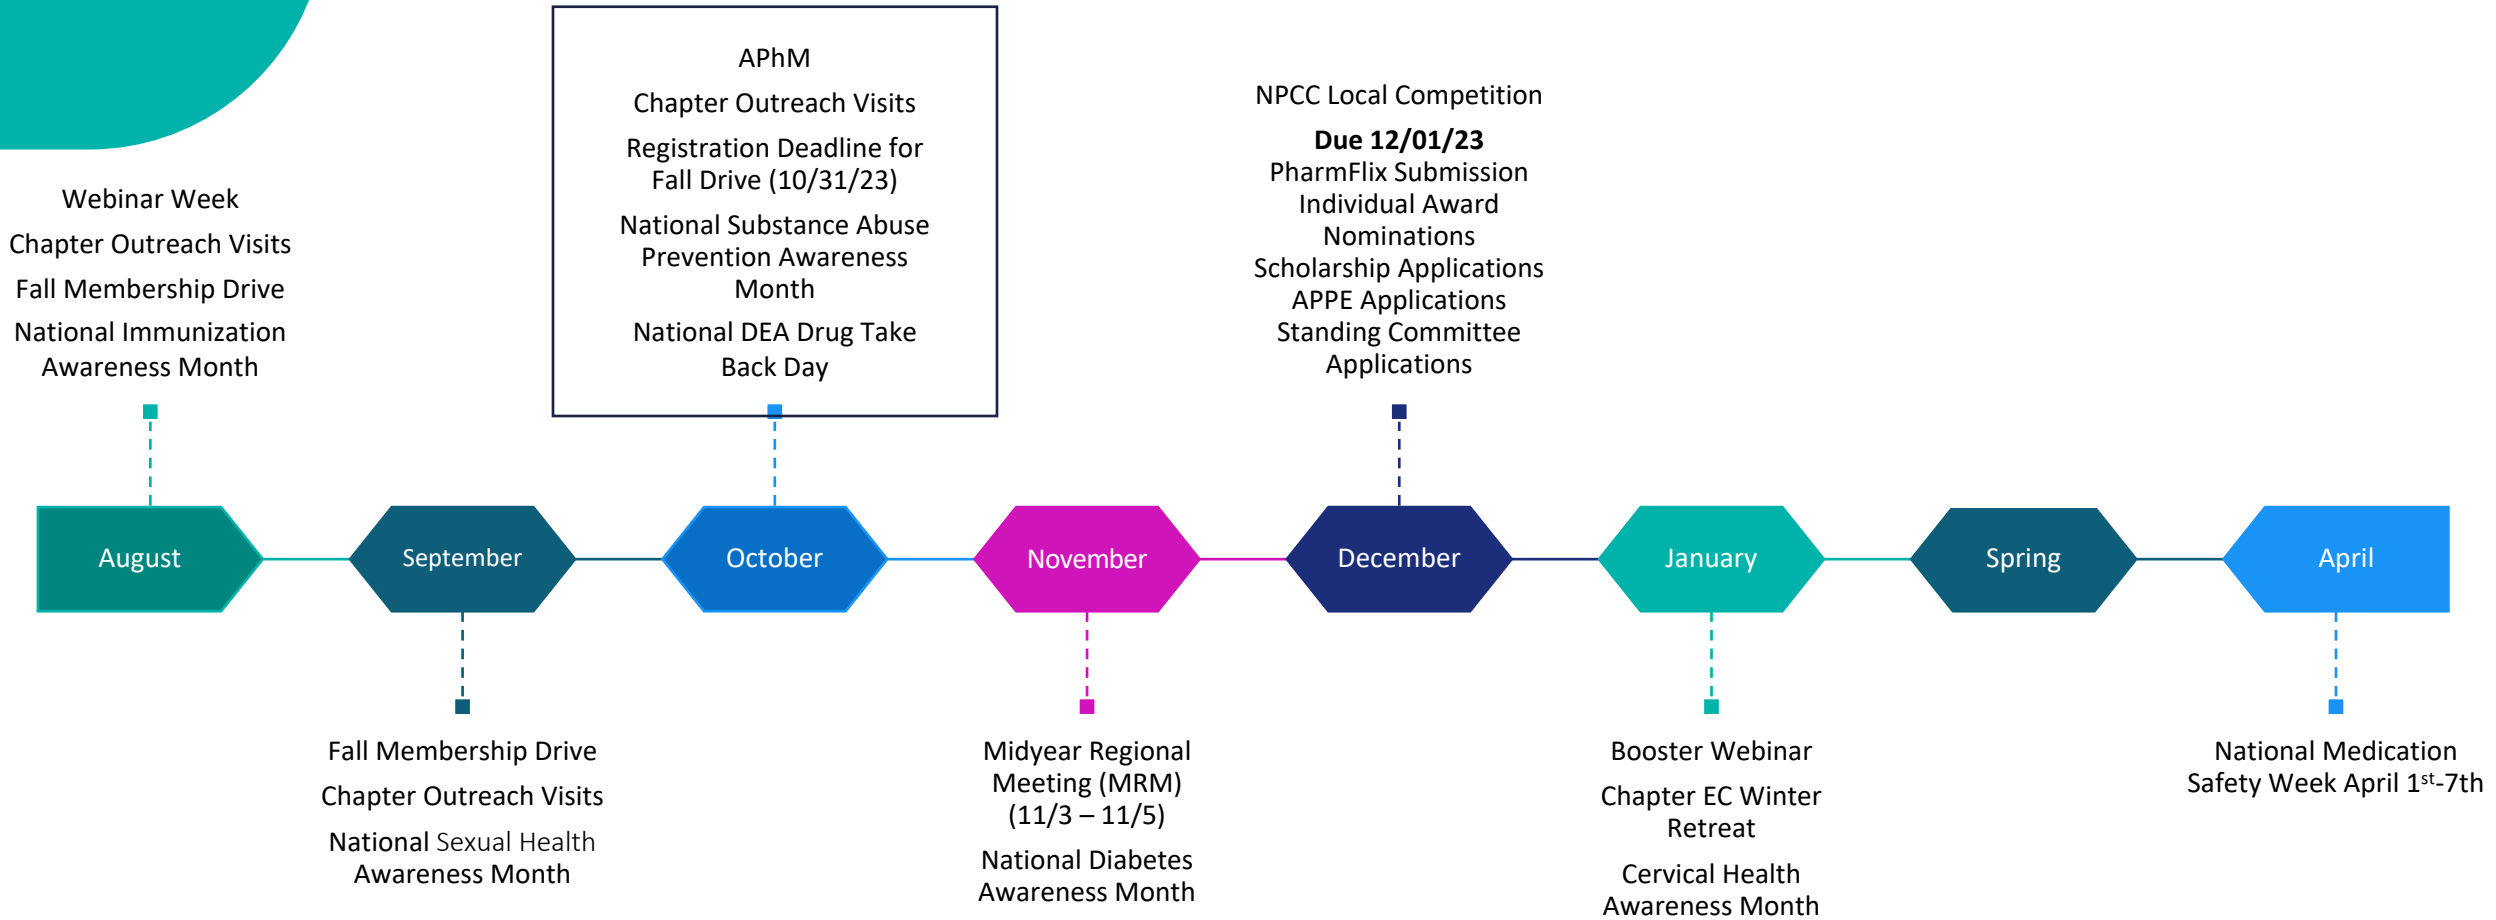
APhM

Chapter Outreach Visits

Registration Deadline for Fall Drive (10/31/23)

National Substance Abuse Prevention Awareness Month

National DEA Drug Take Back Day

NPCC Local Competition

**Due 12/01/23**
PharmFlix Submission
Individual Award Nominations
Scholarship Applications
APPE Applications
Standing Committee Applications

Webinar Week

Chapter Outreach Visits

Fall Membership Drive

National Immunization Awareness Month

August

September

October

November

December

January

Spring

April

Fall Membership Drive

Chapter Outreach Visits

National Sexual Health Awareness Month

Midyear Regional Meeting (MRM) (11/3 – 11/5)

National Diabetes Awareness Month

Booster Webinar

Chapter EC Winter Retreat

Cervical Health Awareness Month

National Medication Safety Week April 1$^{st}$-7th